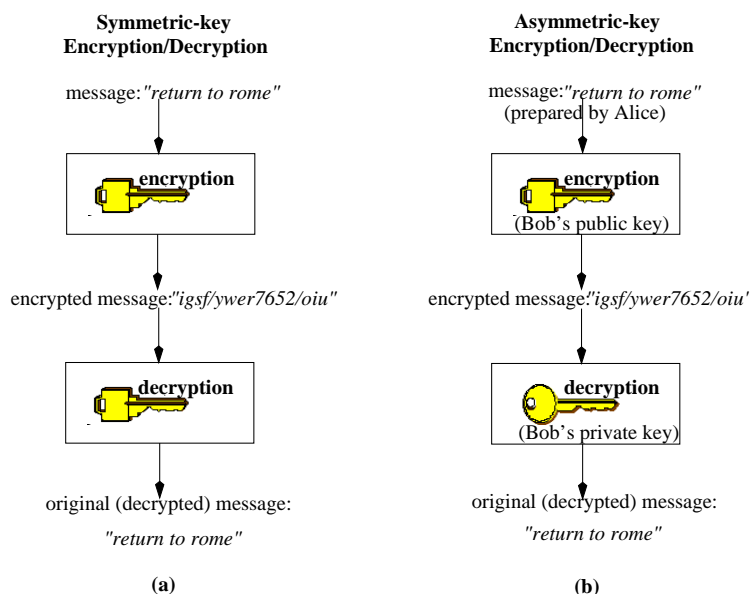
Symmetric-key Encryption/Decryption

message: "return to rome"

encryption

encrypted message: "igsf/ywer7652/oiu"

decryption

original (decrypted) message:

"return to rome"

(a)

Asymmetric-key Encryption/Decryption

message: "return to rome"
(prepared by Alice)

encryption
(Bob's public key)

encrypted message: "igsf/ywer7652/oiu'

decryption
(Bob's private key)

original (decrypted) message:

"return to rome"

(b)